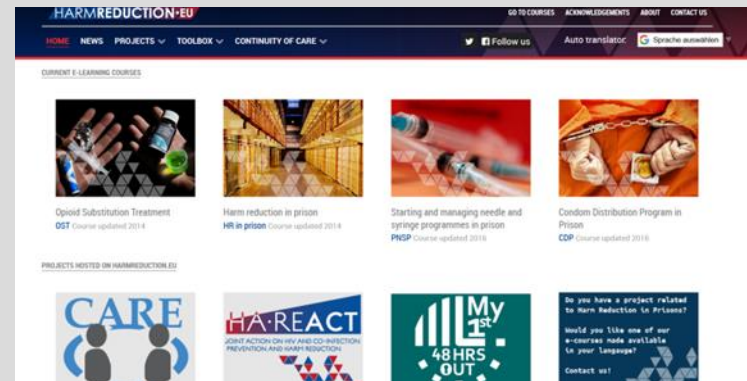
HARMREDUCTION·EU

GO TO COURSES ACKNOWLEDGEMENTS ABOUT CONTACT US

HOME NEWS PROJECTS TOOLBOX CONTINUITY OF CARE

Follow us Auto translator Sprache auswählen

CURRENT E-LEARNING COURSES

Opioid Substitution Treatment
OST Course updated 2014

Harm reduction in prison
HR in prison Course updated 2014

Starting and managing needle and syringe programmes in prison
PNSP Course updated 2016

Condom Distribution Program in Prison
CDP Course updated 2016

PROJECTS HOSTED ON HARMREDUCTION.EU

CARE

HA-REACT
JOINT ACTION ON HIV AND CO-INFECTION PREVENTION AND HARM REDUCTION

My 1st 48 HRS OUT

Do you have a project related to Harm Reduction in Prisons?

Would you like one of our e-courses made available in your language?

Contact us!